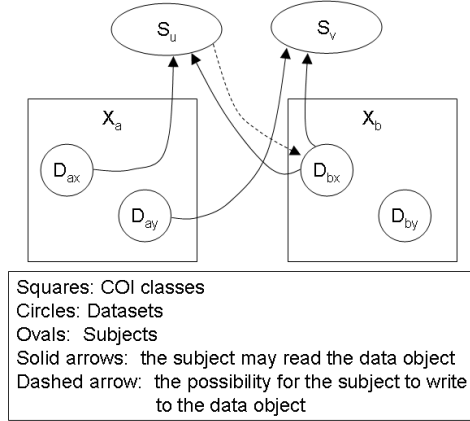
$S_u$

$S_v$

$X_a$

$X_b$

$D_{ax}$

$D_{ay}$

$D_{bx}$

$D_{by}$

Squares: COI classes
Circles: Datasets
Ovals: Subjects
Solid arrows: the subject may read the data object
Dashed arrow: the possibility for the subject to write to the data object